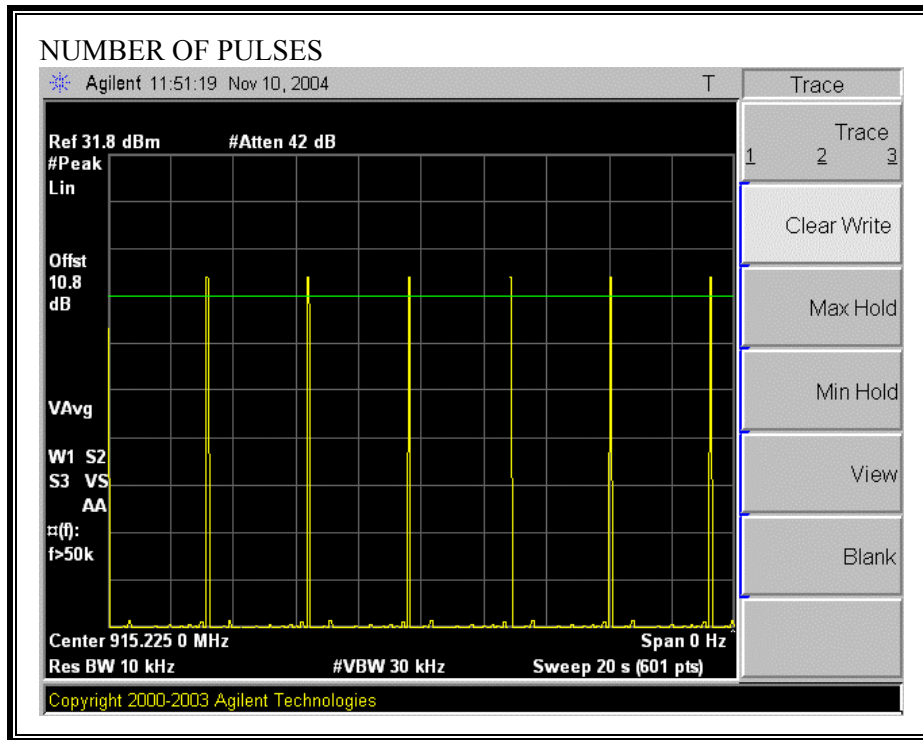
NUMBER OF PULSES

Agilent 11:51:19 Nov 10, 2004

T

Trace

Ref 31.8 dBm #Atten 42 dB

#Peak
Lin

Offst
10.8
dB

VAvg

W1 S2
S3 VS
AA

¤(f):
f>50k

Center 915.225 0 MHz Span 0 Hz

Res BW 10 kHz #VBW 30 kHz Sweep 20 s (601 pts)

Trace
1 2 3

Clear Write

Max Hold

Min Hold

View

Blank

Copyright 2000-2003 Agilent Technologies